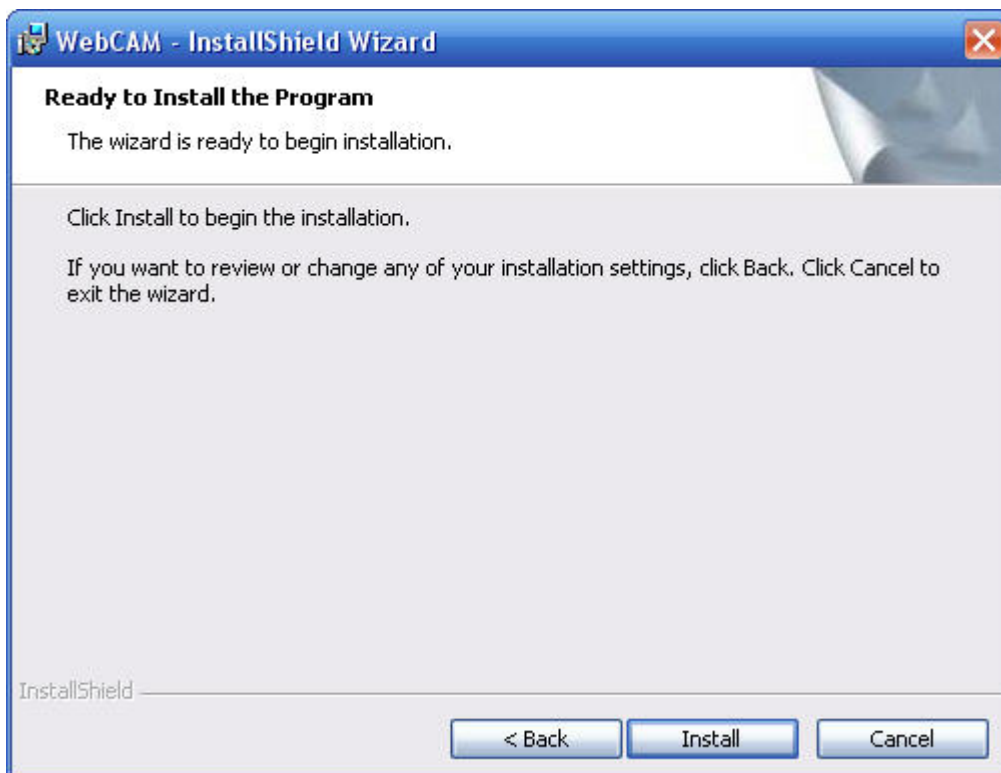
WebCAM - InstallShield Wizard

Ready to Install the Program

The wizard is ready to begin installation.

Click Install to begin the installation.

If you want to review or change any of your installation settings, click Back. Click Cancel to exit the wizard.

InstallShield

< Back
Install
Cancel